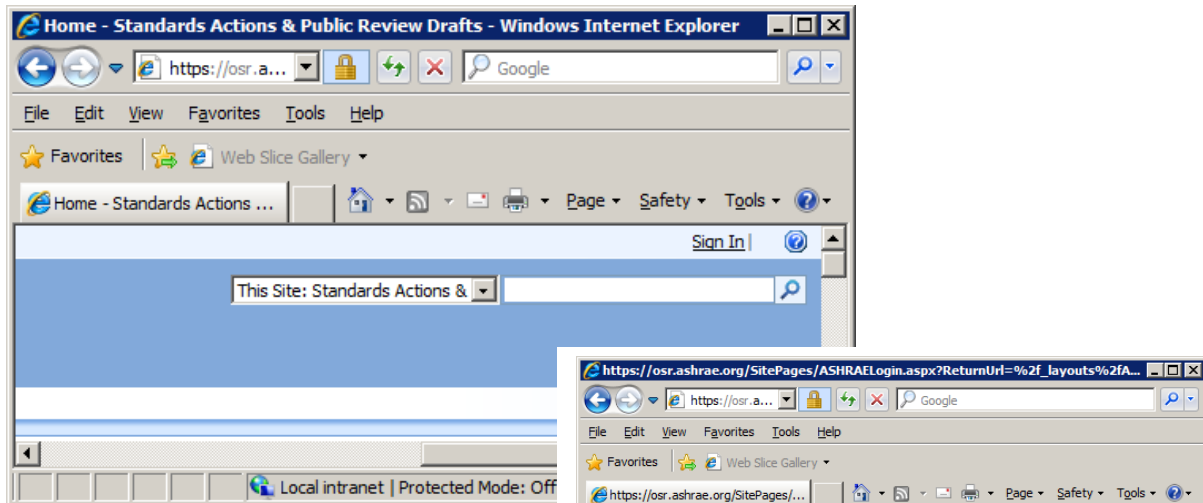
Home - Standards Actions & Public Review Drafts - Windows Internet Explorer

https://osr.a...

Google

File Edit View Favorites Tools Help

Favorites

Web Slice Gallery

Home - Standards Actions ...

Page Safety Tools

Sign In

This Site: Standards Actions &

Local intranet | Protected Mode: Off

https://osr.ashrae.org/SitePages/ASHRAELogin.aspx?ReturnUrl=%2f_layouts%2fA...

https://osr.a...

Google

File Edit View Favorites Tools Help

Favorites

Web Slice Gallery

https://osr.ashrae.org/SitePages/...

Page Safety Tools